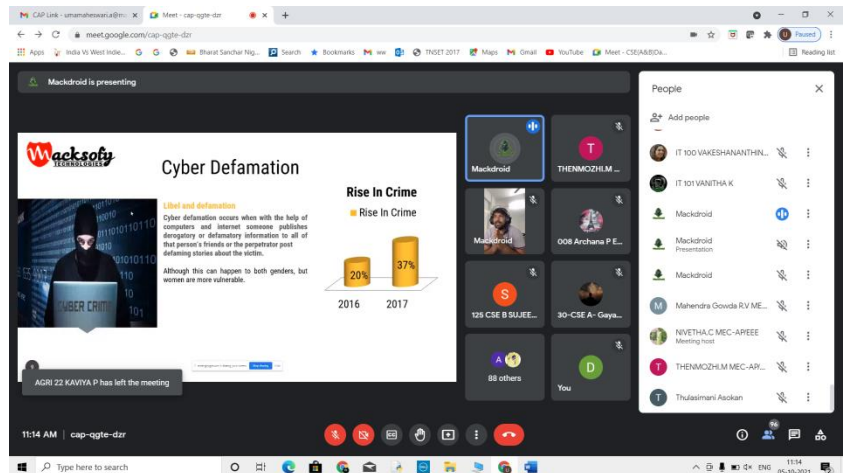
CAP Link - umamaheswari.a@ ×   Meet - cap-qgte-dzr ×   +

meet.google.com/cap-qgte-dzr

Paused

Apps   India Vs West Indie...   Bharat Sanchar Nig...   Search   Bookmarks   ww   TNSET 2017   Maps   Gmail   YouTube   Meet - CSE(A&B)Da...   Reading list

Mackdroid is presenting

Macksofy TECHNOLOGIES

Cyber Defamation

Libel and defamation

Cyber defamation occurs when with the help of computers and internet someone publishes derogatory or defamatory information to all of that person's friends or the perpetrator post defaming stories about the victim.

Although this can happen to both genders, but women are more vulnerable.

CYBER CRIME

Rise In Crime

Rise In Crime

20%

37%

2016

2017

AGRI 22 KAVIYA P has left the meeting

Mackdroid

THENMOZHI.M ...

Mackdroid

008 Archana P E...

125 CSE B SUJEE...

30-CSE A- Gaya...

88 others

You

People

Add people

IT 100 VAKESHANANTHIN...

IT 101 VANITHA K

Mackdroid

Mackdroid
Presentation

Mackdroid

Mahendra Gowda R.V ME...

NIVETHA.C MEC-APEEE
Meeting host

THENMOZHI.M MEC-APP...

Thulasimani Asokan

11:14 AM | cap-qgte-dzr

96

Type here to search

ENG 11:14 05-10-2021